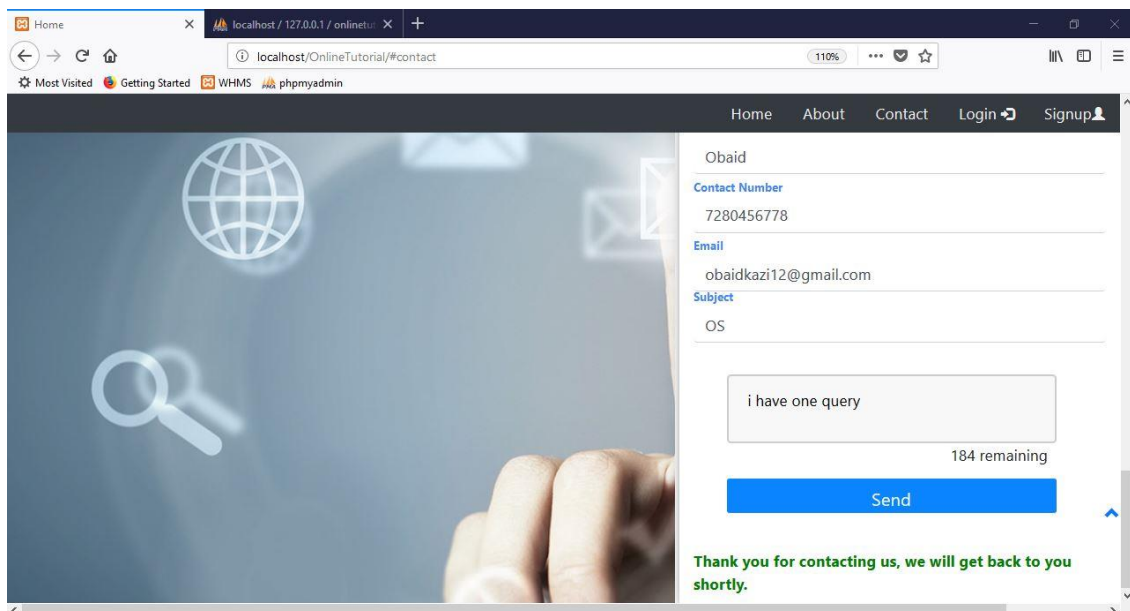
Home
localhost / 127.0.0.1 / onlinetut
localhost/OnlineTutorial/#contact
110%
Most Visited Getting Started WHMS phpmyadmin

Home About Contact Login Signup

Obaid
Contact Number
7280456778
Email
obaidkazi12@gmail.com
Subject
OS

i have one query

184 remaining

Send

Thank you for contacting us, we will get back to you shortly.